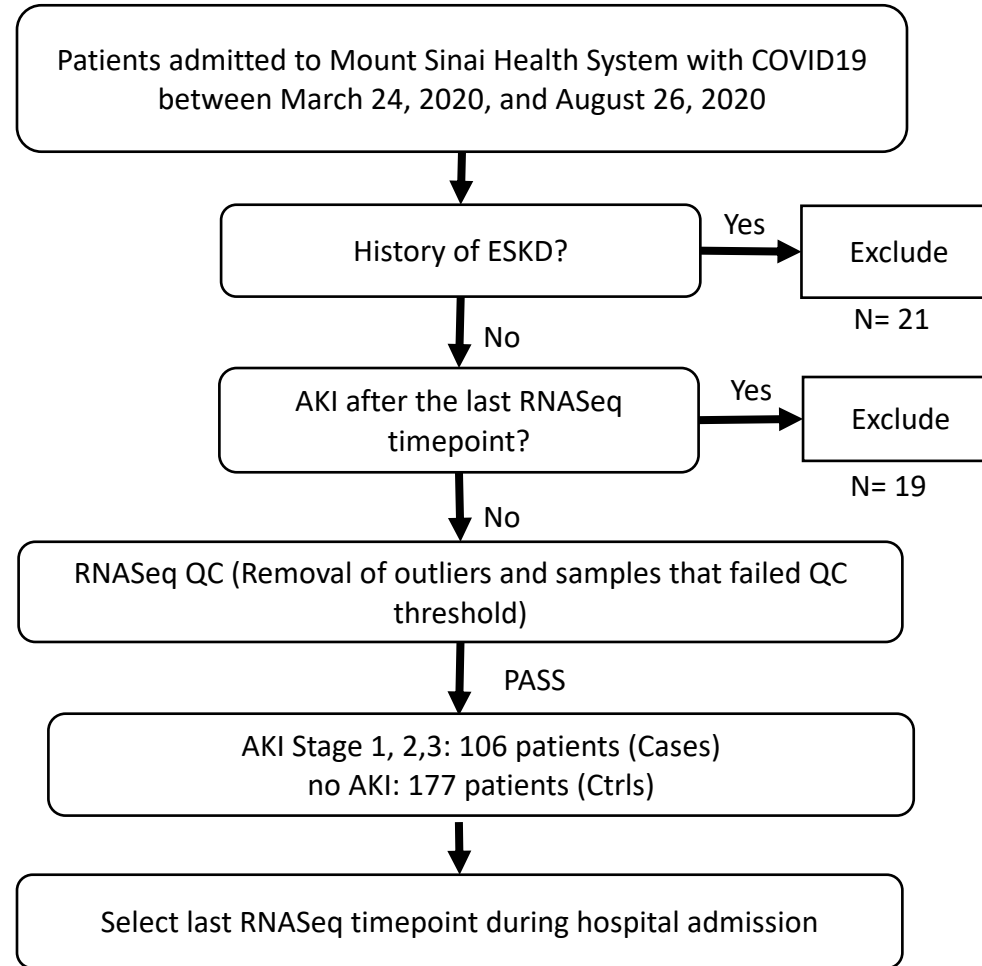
Patients admitted to Mount Sinai Health System with COVID19 between March 24, 2020, and August 26, 2020

History of ESKD?

Yes

Exclude

N= 21

No

AKI after the last RNASeq timepoint?

Yes

Exclude

N= 19

No

RNASeq QC (Removal of outliers and samples that failed QC threshold)

PASS

AKI Stage 1, 2,3: 106 patients (Cases)
no AKI: 177 patients (Ctrls)

Select last RNASeq timepoint during hospital admission